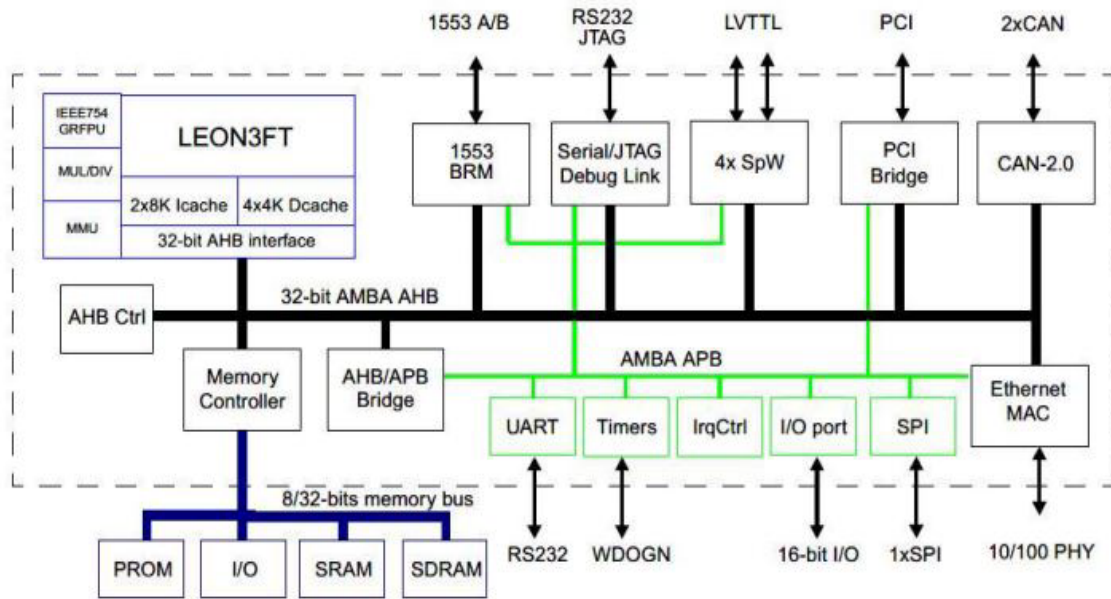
1553 A/B

RS232
JTAG

LVTTL

PCI

2xCAN

IEEE754
GRFPU

LEON3FT

MUL/DIV

MMU

2x8K Icache

4x4K Dcache

32-bit AHB interface

1553
BRM

Serial/JTAG
Debug Link

4x SpW

PCI
Bridge

CAN-2.0

AHB Ctrl

32-bit AMBA AHB

Memory
Controller

AHB/APB
Bridge

AMBA APB

UART

Timers

IrqCtrl

I/O port

SPI

Ethernet
MAC

8/32-bits memory bus

PROM

I/O

SRAM

SDRAM

RS232

WDOGN

16-bit I/O

1xSPI

10/100 PHY